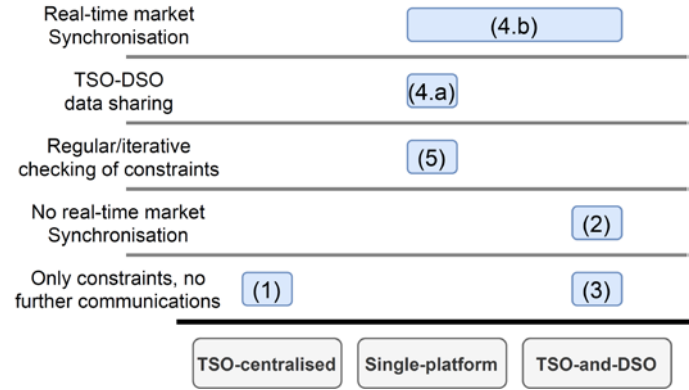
Real-time market Synchronisation
(4.b)

TSO-DSO data sharing
(4.a)

Regular/iterative checking of constraints
(5)

No real-time market Synchronisation
(2)

Only constraints, no further communications
(1)
(3)

TSO-centralised
Single-platform
TSO-and-DSO